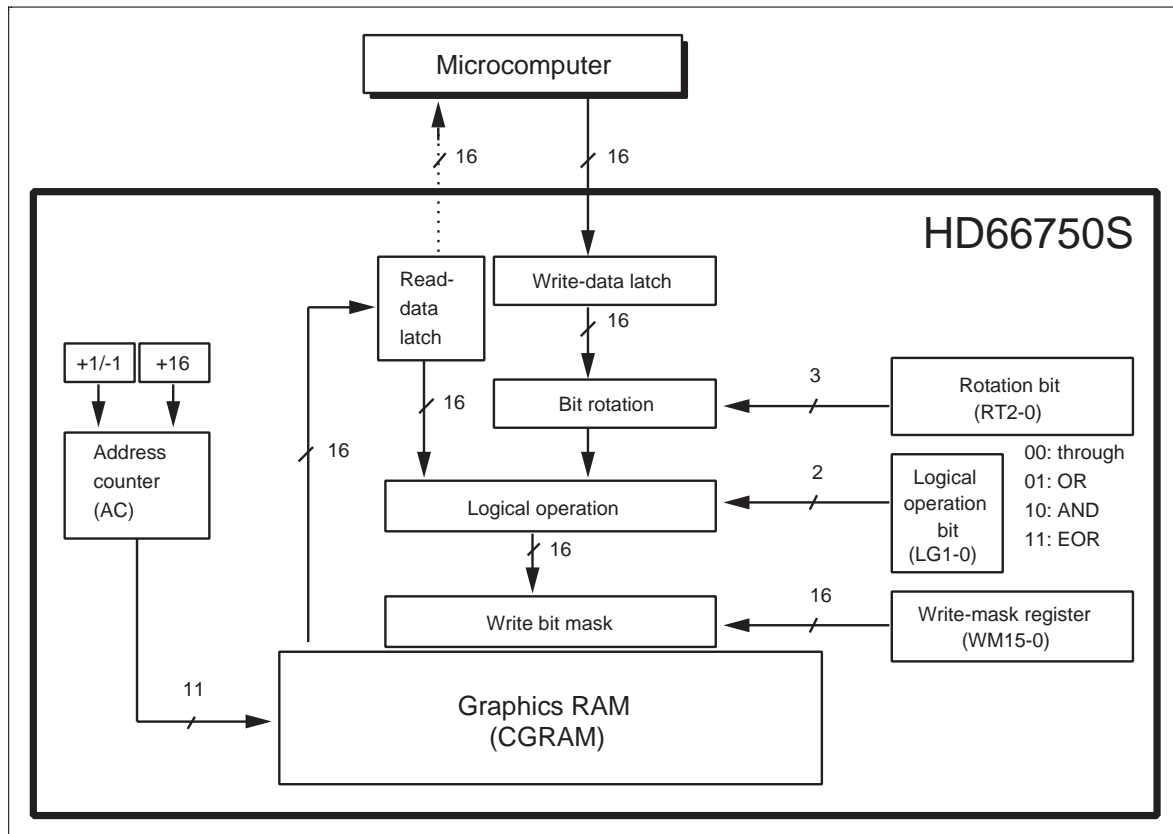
Microcomputer

16

16

HD66750S

Read-data latch

Write-data latch

16

+1/-1

+16

16

Bit rotation

3

Rotation bit (RT2-0)

Address counter (AC)

16

2

Logical operation

Logical operation bit (LG1-0)

00: through
01: OR
10: AND
11: EOR

16

16

Write bit mask

Write-mask register (WM15-0)

11

Graphics RAM (CGRAM)